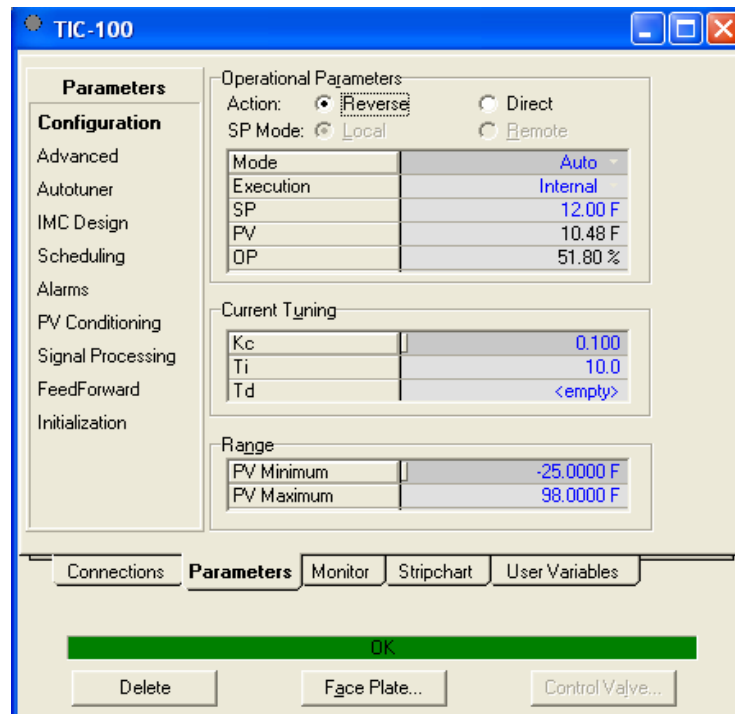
TIC-100

Parameters
Configuration
Advanced
Autotuner
IMC Design
Scheduling
Alarms
PV Conditioning
Signal Processing
FeedForward
Initialization

Operational Parameters
Action: Reverse Direct
SP Mode: Local Remote

| Mode | Auto |
|---|---|
| Execution | Internal |
| SP | 12.00 F |
| PV | 10.48 F |
| OP | 51.80 % |

Current Tuning

| Kc | 0.100 |
|---|---|
| Ti | 10.0 |
| Td | <empty> |

Range

| PV Minimum | -25.0000 F |
|---|---|
| PV Maximum | 98.0000 F |

Connections Parameters Monitor Stripchart User Variables

OK

Delete Face Plate... Control Valve...